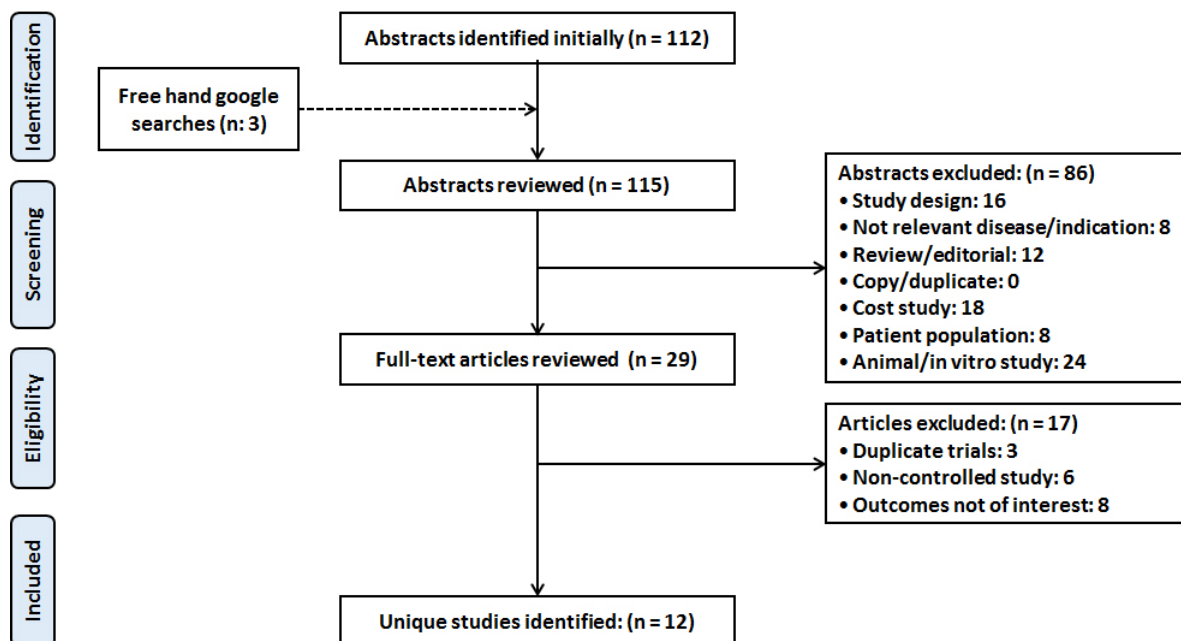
Identification

Abstracts identified initially (n = 112)

Free hand google searches (n: 3)

Screening

Abstracts reviewed (n = 115)

Abstracts excluded: (n = 86)
• Study design: 16
• Not relevant disease/indication: 8
• Review/editorial: 12
• Copy/duplicate: 0
• Cost study: 18
• Patient population: 8
• Animal/in vitro study: 24

Eligibility

Full-text articles reviewed (n = 29)

Articles excluded: (n = 17)
• Duplicate trials: 3
• Non-controlled study: 6
• Outcomes not of interest: 8

Included

Unique studies identified: (n = 12)